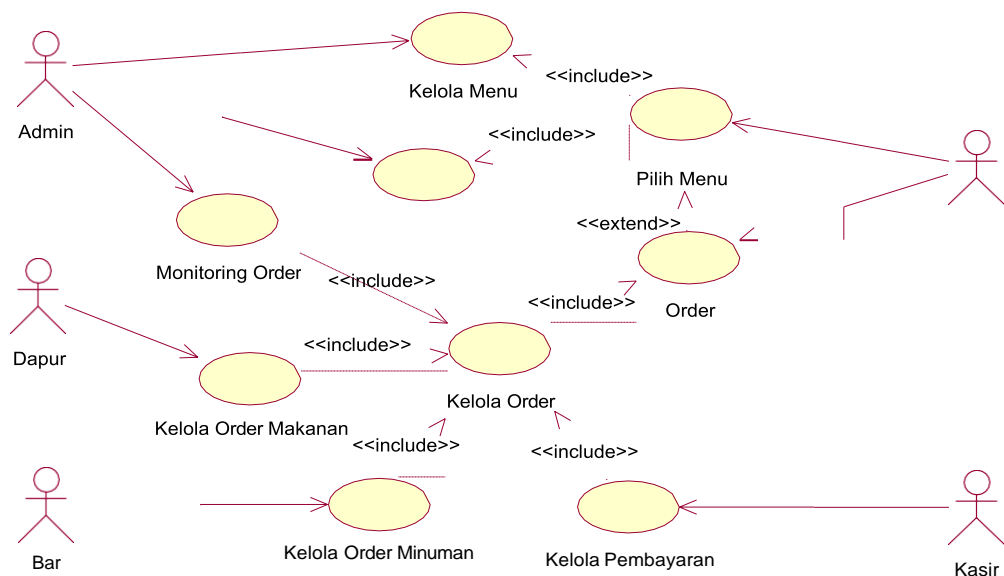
Admin

Kelola Menu

<<include>>

<<include>>

Pilih Menu

Monitoring Order

<<extend>>

<<include>>

Order

<<include>>

Dapur

<<include>>

Kelola Order

Kelola Order Makanan

<<include>>

<<include>>

Bar

Kelola Order Minuman

Kelola Pembayaran

Kasir